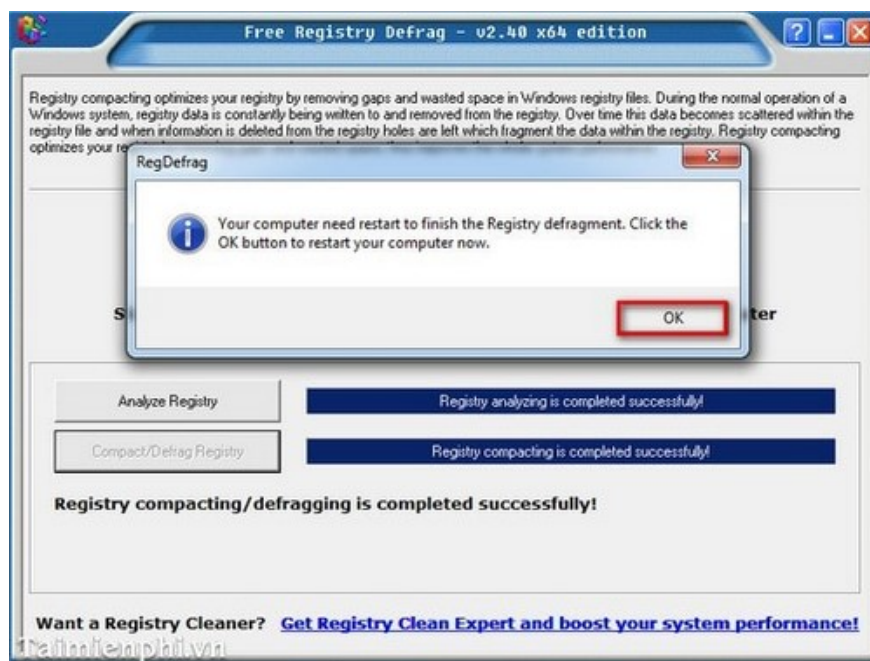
Free Registry Defrag - v2.40 x64 edition

Registry compacting optimizes your registry by removing gaps and wasted space in Windows registry files. During the normal operation of a Windows system, registry data is constantly being written to and removed from the registry. Over time this data becomes scattered within the registry file and when information is deleted from the registry holes are left which fragment the data within the registry. Registry compacting optimizes your re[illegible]

RegDefrag

Your computer need restart to finish the Registry defragment. Click the OK button to restart your computer now.

OK

S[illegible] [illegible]ter

Analyze Registry

Registry analyzing is completed successfully!

Compact/Defrag Registry

Registry compacting is completed successfully!

Registry compacting/defragging is completed successfully!

Want a Registry Cleaner? Get Registry Clean Expert and boost your system performance!

Taimienphi.vn